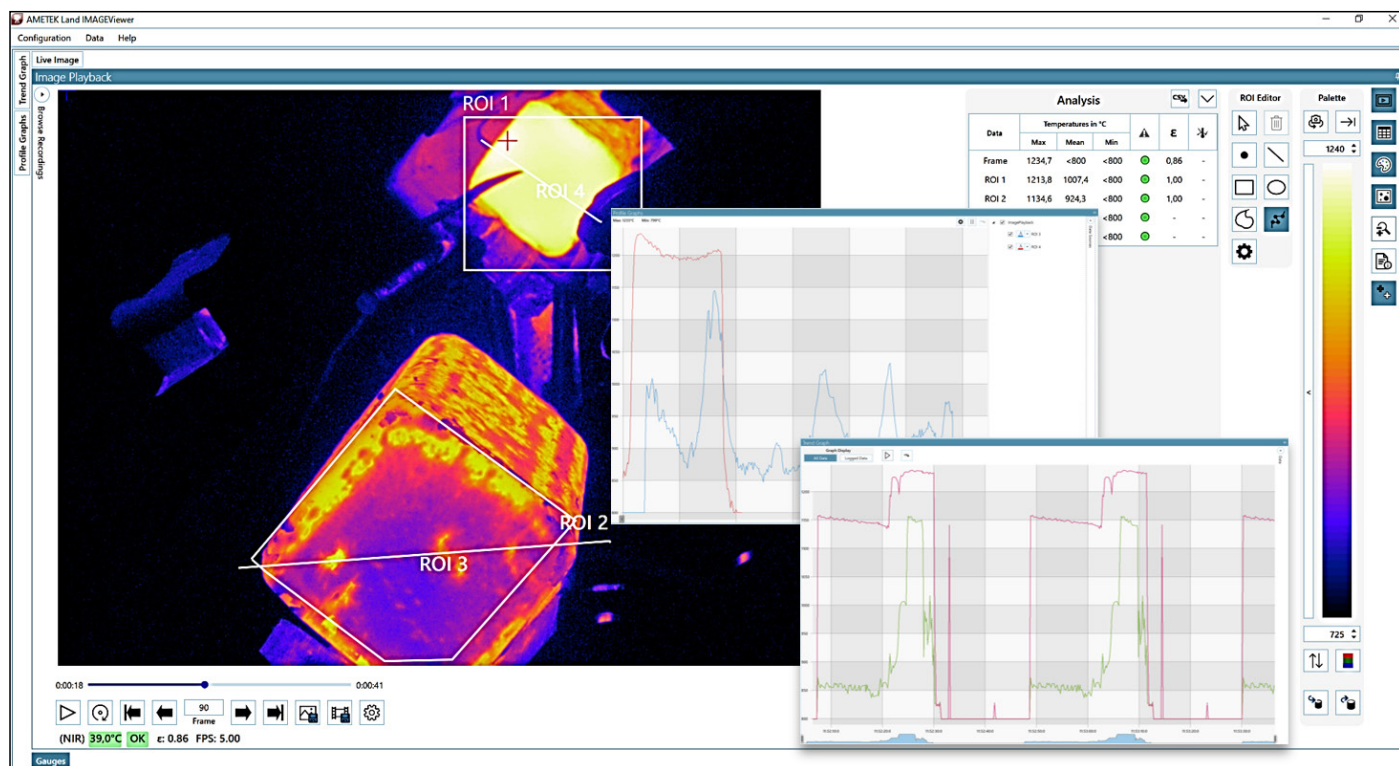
AMETEK Land IMAGEViewer

Configuration Data Help

Live Image

Trend Graph

Profile Graphs

Image Playback

Browse Recordings

ROI 1

ROI 4

ROI 2

ROI 3

Analysis

| Data | Temperatures in °C Max | Mean | Min | | ε | |
|---|---|---|---|---|---|---|
| Frame | 1234,7 | <800 | <800 | | 0,86 | - |
| ROI 1 | 1213,8 | 1007,4 | <800 | | 1,00 | - |
| ROI 2 | 1134,6 | 924,3 | <800 | | 1,00 | - |
| | | | <800 | | - | - |
| | | | <800 | | - | - |

ROI Editor

Palette

1240

725

Profile Graphs

Trend Graph

Graph Display

All Data

Logged Data

0:00:18

0:00:41

90

Frame

(NIR) 39,0°C OK ε: 0.86 FPS: 5.00

Gauges